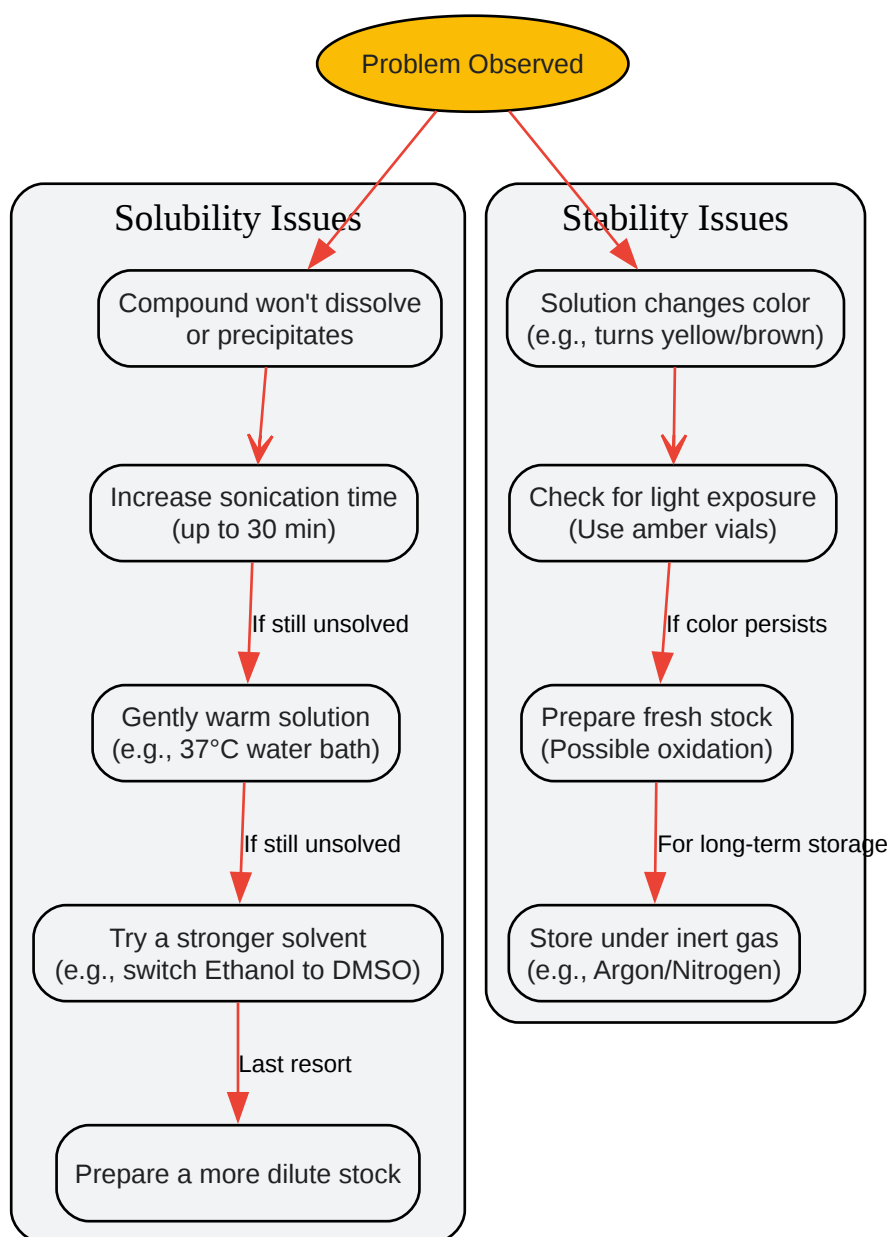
Problem Observed

Solubility Issues

Compound won't dissolve or precipitates

Increase sonication time (up to 30 min)

If still unsolved

Gently warm solution (e.g., 37°C water bath)

If still unsolved

Try a stronger solvent (e.g., switch Ethanol to DMSO)

Last resort

Prepare a more dilute stock

Stability Issues

Solution changes color (e.g., turns yellow/brown)

Check for light exposure (Use amber vials)

If color persists

Prepare fresh stock (Possible oxidation)

For long-term storage

Store under inert gas (e.g., Argon/Nitrogen)